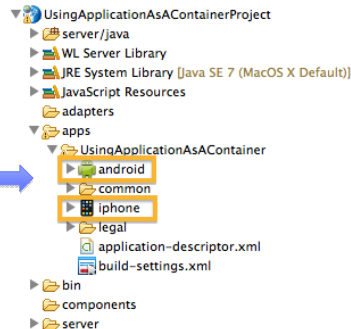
UsingApplicationAsAContainerProject
server/java
WL Server Library
JRE System Library [Java SE 7 (MacOS X Default)]
JavaScript Resources
adapters
apps
UsingApplicationAsAContainer
android
common
iphone
legal
application-descriptor.xml
build-settings.xml
bin
components
server